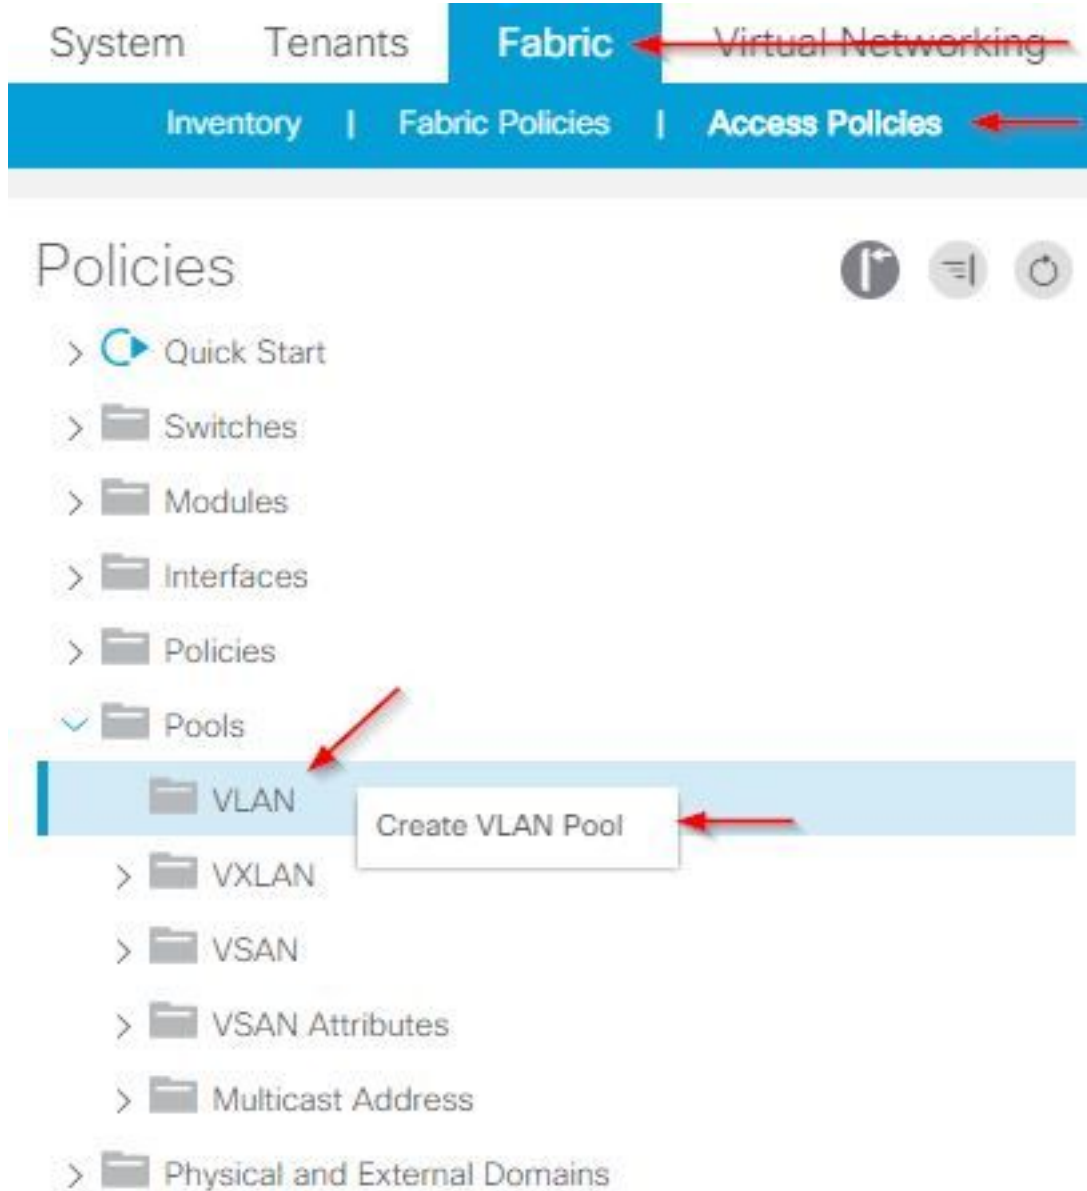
System Tenants Fabric Virtual Networking

Inventory | Fabric Policies | Access Policies

Policies

Quick Start

Switches

Modules

Interfaces

Policies

Pools

VLAN

Create VLAN Pool

VXLAN

VSAN

VSAN Attributes

Multicast Address

Physical and External Domains